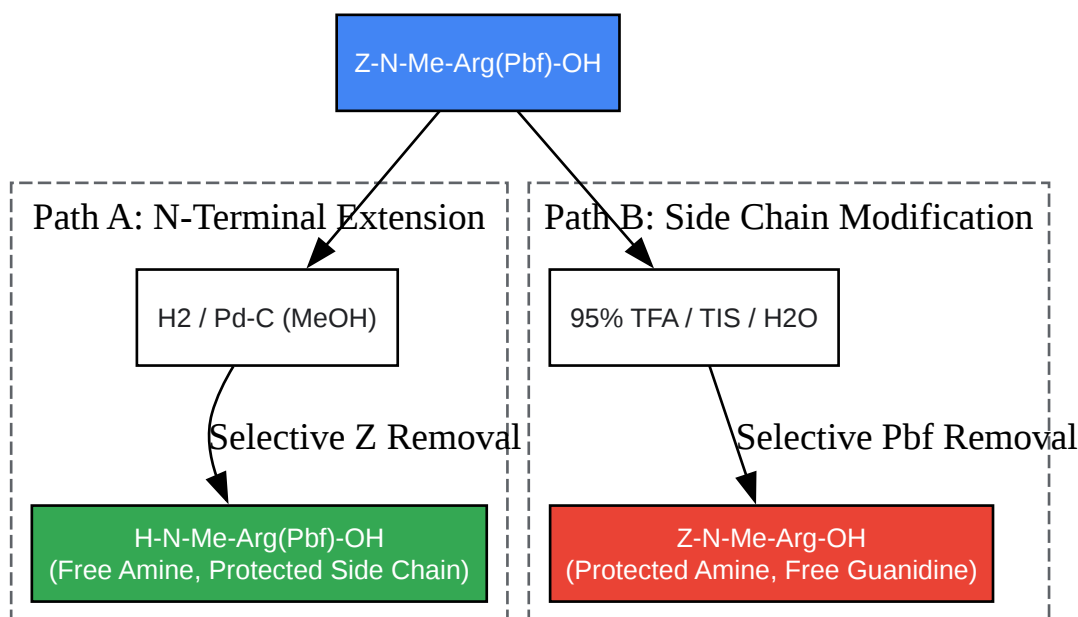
Z-N-Me-Arg(Pbf)-OH

Path A: N-Terminal Extension

H2 / Pd-C (MeOH)

Selective Z Removal

H-N-Me-Arg(Pbf)-OH
(Free Amine, Protected Side Chain)

Path B: Side Chain Modification

95% TFA / TIS / H2O

Selective Pbf Removal

Z-N-Me-Arg-OH
(Protected Amine, Free Guanidine)